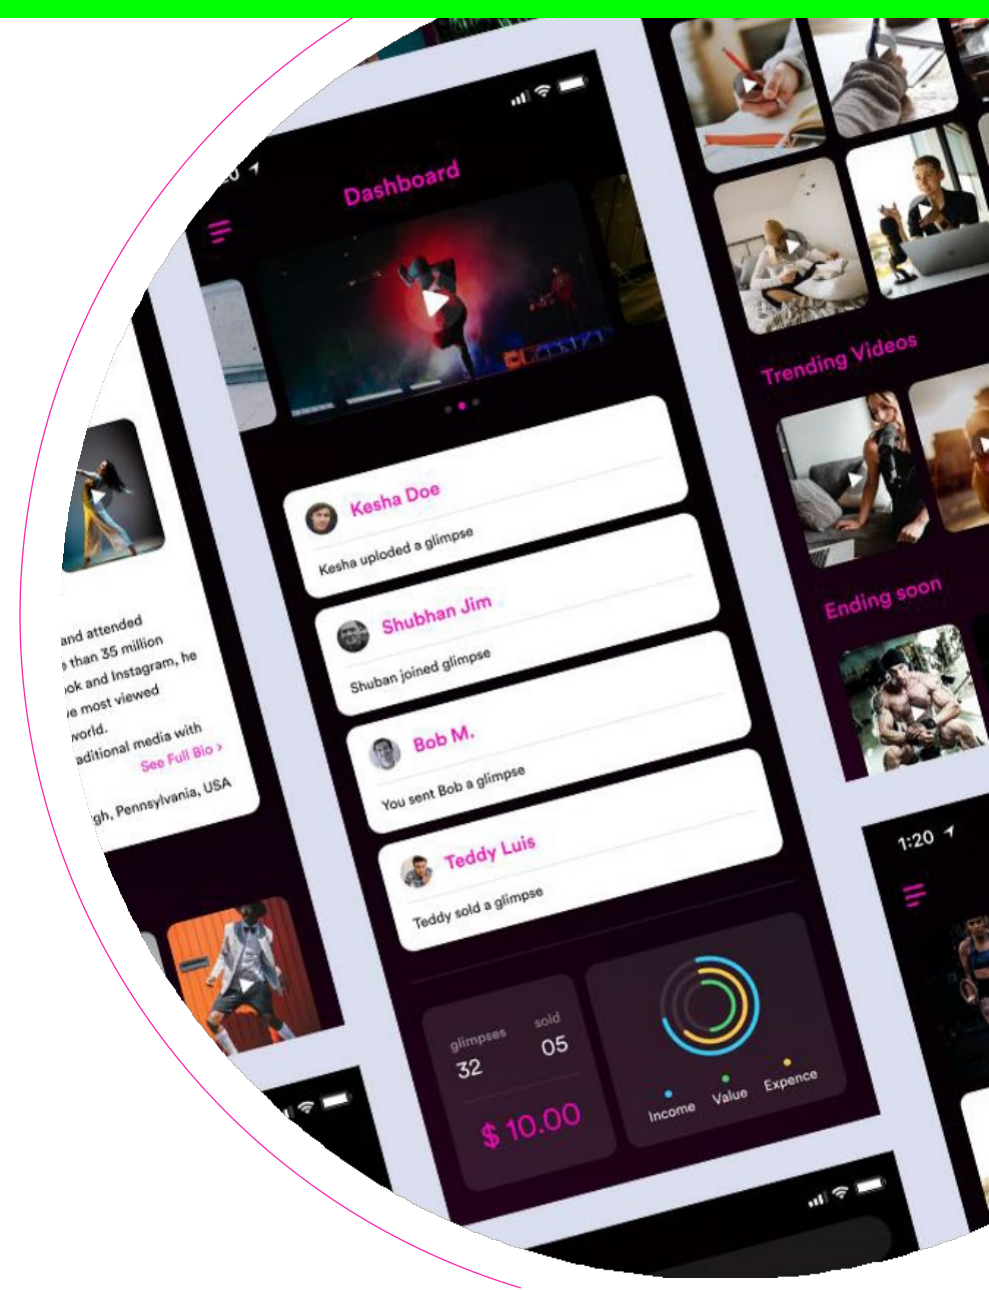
Dashboard

Kesha Doe
Kesha uploded a glimpse

Shubhan Jim
Shuban joined glimpse

Bob M.
You sent Bob a glimpse

Teddy Luis
Teddy sold a glimpse

glimpses 32
sold 05
$ 10.00

Income Value Expence

and attended
than 35 million
ok and Instagram, he
e most viewed
world.
aditional media with
See Full Bio >
gh, Pennsylvania, USA

Trending Videos

Ending soon

1:20